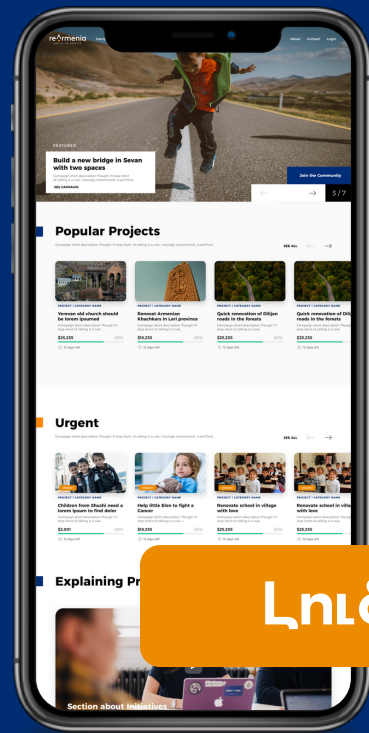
re:armenia

About Contact Login

FEATURED

Build a new bridge in Sevan with two spaces

SEE CAMPAIGN

Join the Community

5 / 7

Popular Projects

SEE ALL

PROJECT / CATEGORY NAME

Yerevan old church should be lorem ipsumed

$25,255

PROJECT / CATEGORY NAME

Renovat Armenian Khachkars in Lori province

$19,255

PROJECT / CATEGORY NAME

Quick renovation of Dilijan roads in the forests

$25,255

PROJECT / CATEGORY NAME

Quick renovation of Dilijan roads in the forests

$25,255

Urgent

SEE ALL

PROJECT / CATEGORY NAME

Children from Shushi need a lorem ipsum to find dolor

$2,001

PROJECT / CATEGORY NAME

Help little Elen to fight a Cancer

$19,255

PROJECT / CATEGORY NAME

Renovate school in village with love

$25,255

PROJECT / CATEGORY NAME

Renovate school in village with love

$25,255

Explaining Pr

Section about Initiatives

Լուծ